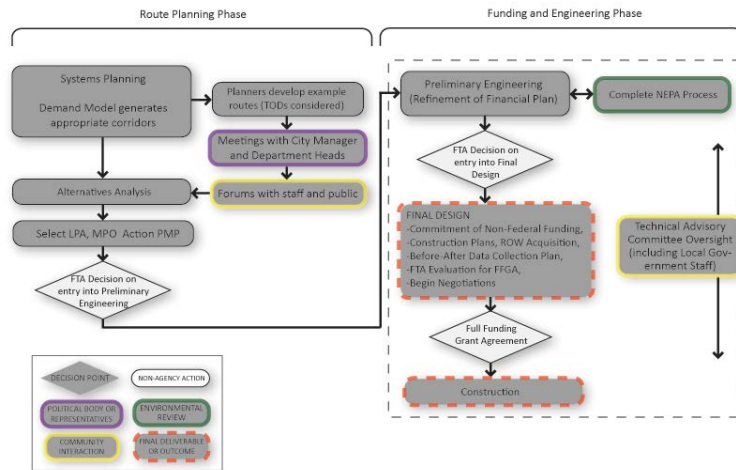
Route Planning Phase

Funding and Engineering Phase

Systems Planning

Demand Model generates appropriate corridors

Planners develop example routes (TODs considered)

Meetings with City Manager and Department Heads

Alternatives Analysis

Forums with staff and public

Select LPA, MPO Action PMP

FTA Decision on entry into Preliminary Engineering

Preliminary Engineering (Refinement of Financial Plan)

Complete NEPA Process

FTA Decision on entry into Final Design

FINAL DESIGN
-Commitment of Non-Federal Funding,
-Construction Plans, ROW Acquisition,
-Before-After Data Collection Plan,
-FTA Evaluation for FFGA,
-Begin Negotiations

Technical Advisory Committee Oversight (including Local Government Staff)

Full Funding Grant Agreement

Construction

DECISION POINT

NON-AGENCY ACTION

POLITICAL BODY OR REPRESENTATIVES

ENVIRONMENTAL REVIEW

COMMUNITY INTERACTION

FINAL DELIVERABLE OR OUTCOME